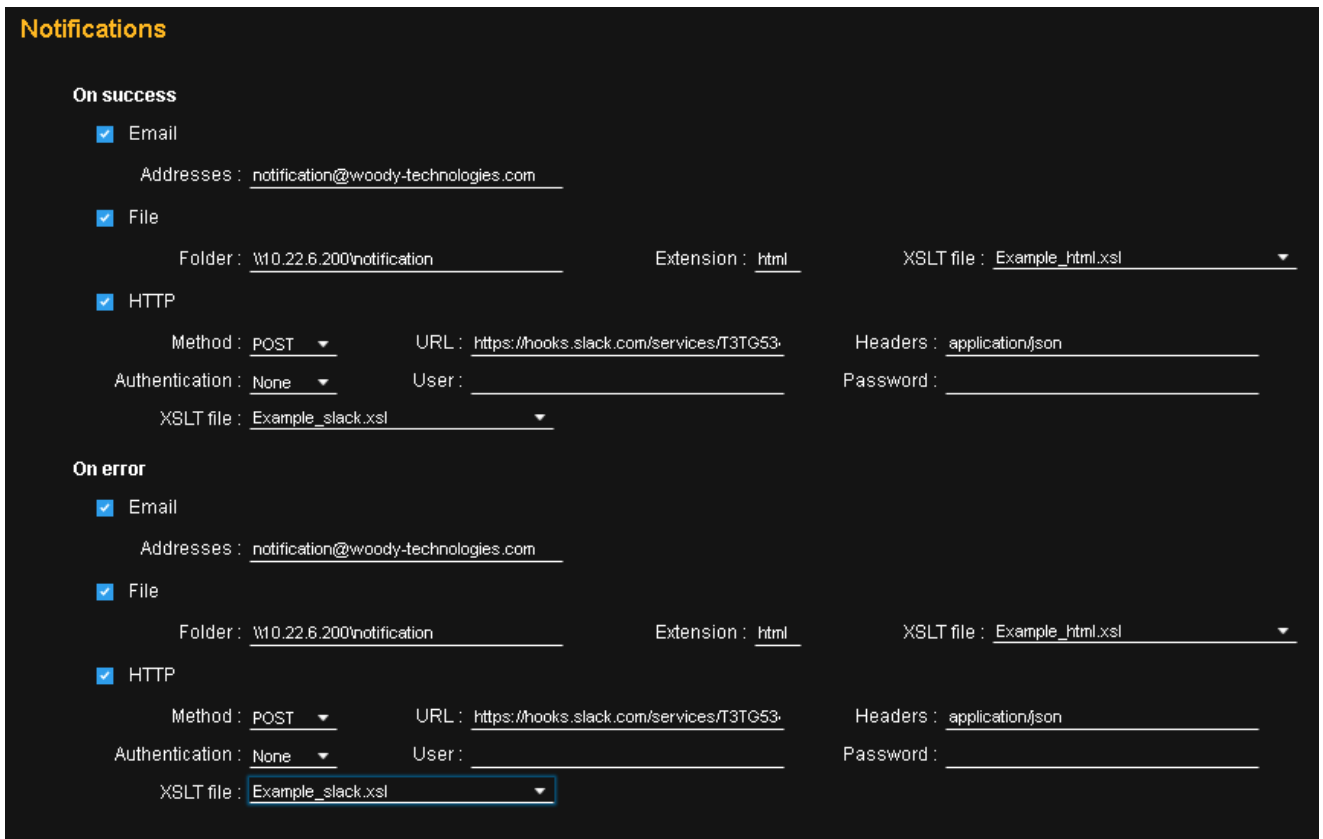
Notifications

On success

Email

Addresses : notification@woody-technologies.com

File

Folder : \\10.22.6.200\notification

Extension : html

XSLT file : Example_html.xsl

HTTP

Method : POST

URL : https://hooks.slack.com/services/T3TG53

Headers : application/json

Authentication : None

User :

Password :

XSLT file : Example_slack.xsl

On error

Email

Addresses : notification@woody-technologies.com

File

Folder : \\10.22.6.200\notification

Extension : html

XSLT file : Example_html.xsl

HTTP

Method : POST

URL : https://hooks.slack.com/services/T3TG53

Headers : application/json

Authentication : None

User :

Password :

XSLT file : Example_slack.xsl